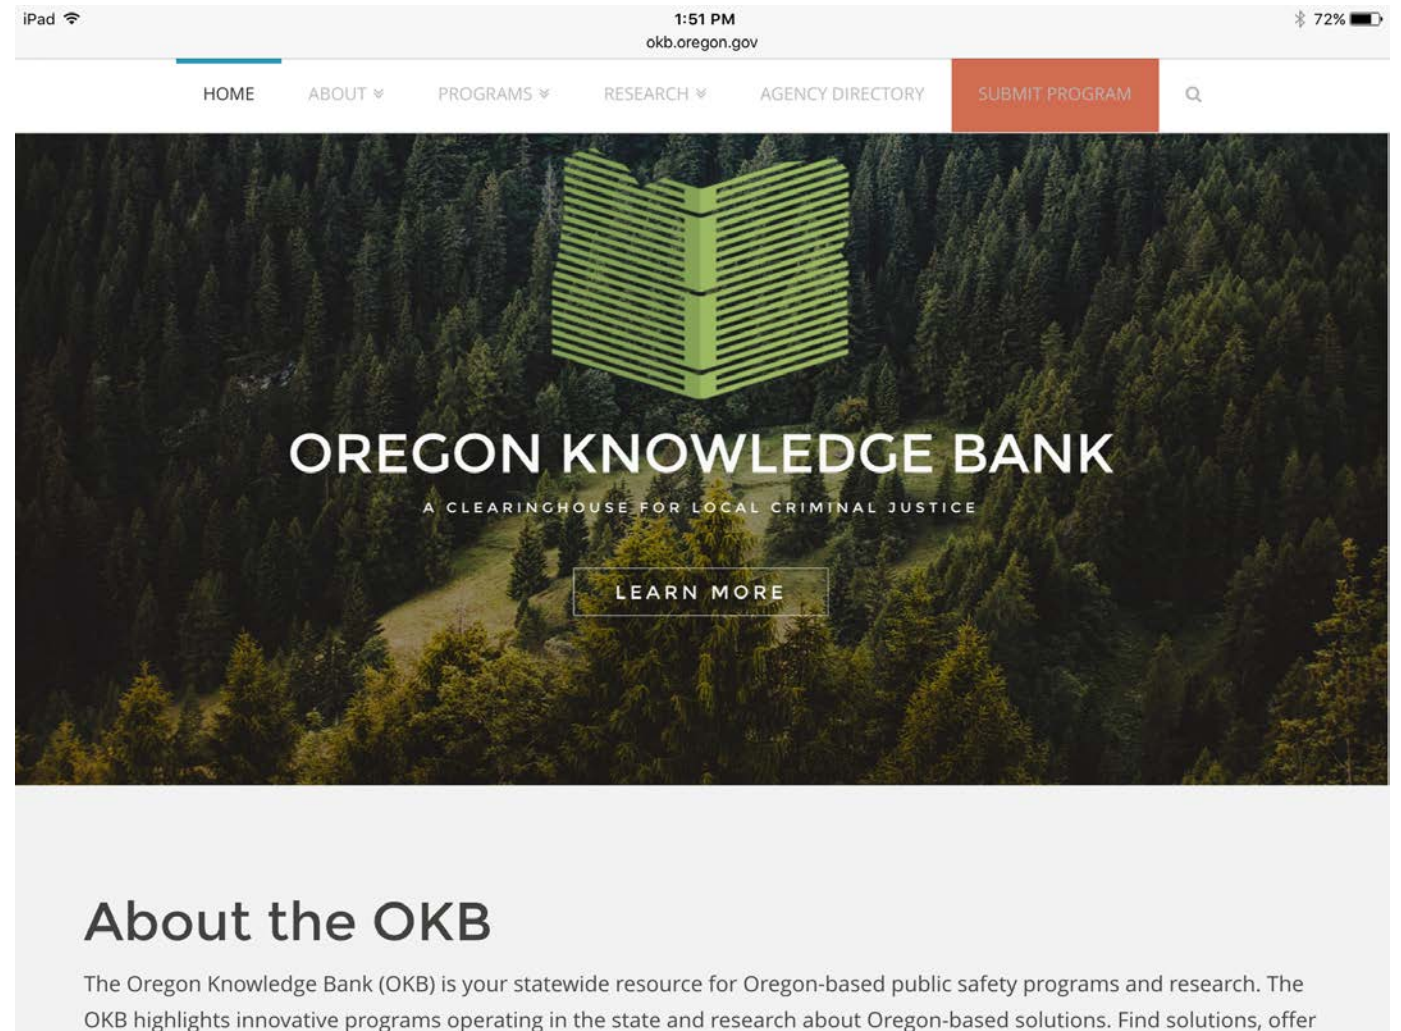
iPad
1:51 PM
okb.oregon.gov
72%

HOME ABOUT PROGRAMS RESEARCH AGENCY DIRECTORY SUBMIT PROGRAM

OREGON KNOWLEDGE BANK
A CLEARINGHOUSE FOR LOCAL CRIMINAL JUSTICE
LEARN MORE

About the OKB

The Oregon Knowledge Bank (OKB) is your statewide resource for Oregon-based public safety programs and research. The OKB highlights innovative programs operating in the state and research about Oregon-based solutions. Find solutions, offer